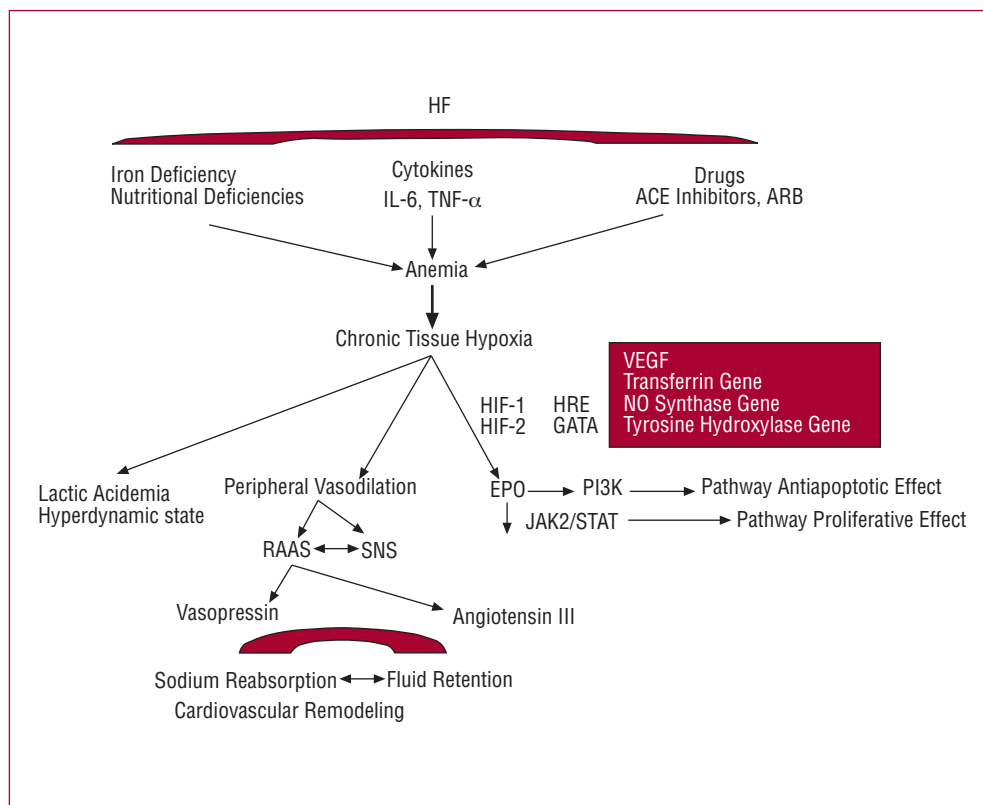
HF

Iron Deficiency
Nutritional Deficiencies

Cytokines
IL-6, TNF-$\alpha$

Drugs
ACE Inhibitors, ARB

Anemia

Chronic Tissue Hypoxia

VEGF
Transferrin Gene
NO Synthase Gene
Tyrosine Hydroxylase Gene

HIF-1
HIF-2

HRE
GATA

Lactic Acidemia
Hyperdynamic state

Peripheral Vasodilation

EPO → PI3K → Pathway Antiapoptotic Effect

JAK2/STAT → Pathway Proliferative Effect

RAAS ↔ SNS

Vasopressin

Angiotensin III

Sodium Reabsorption ↔ Fluid Retention
Cardiovascular Remodeling